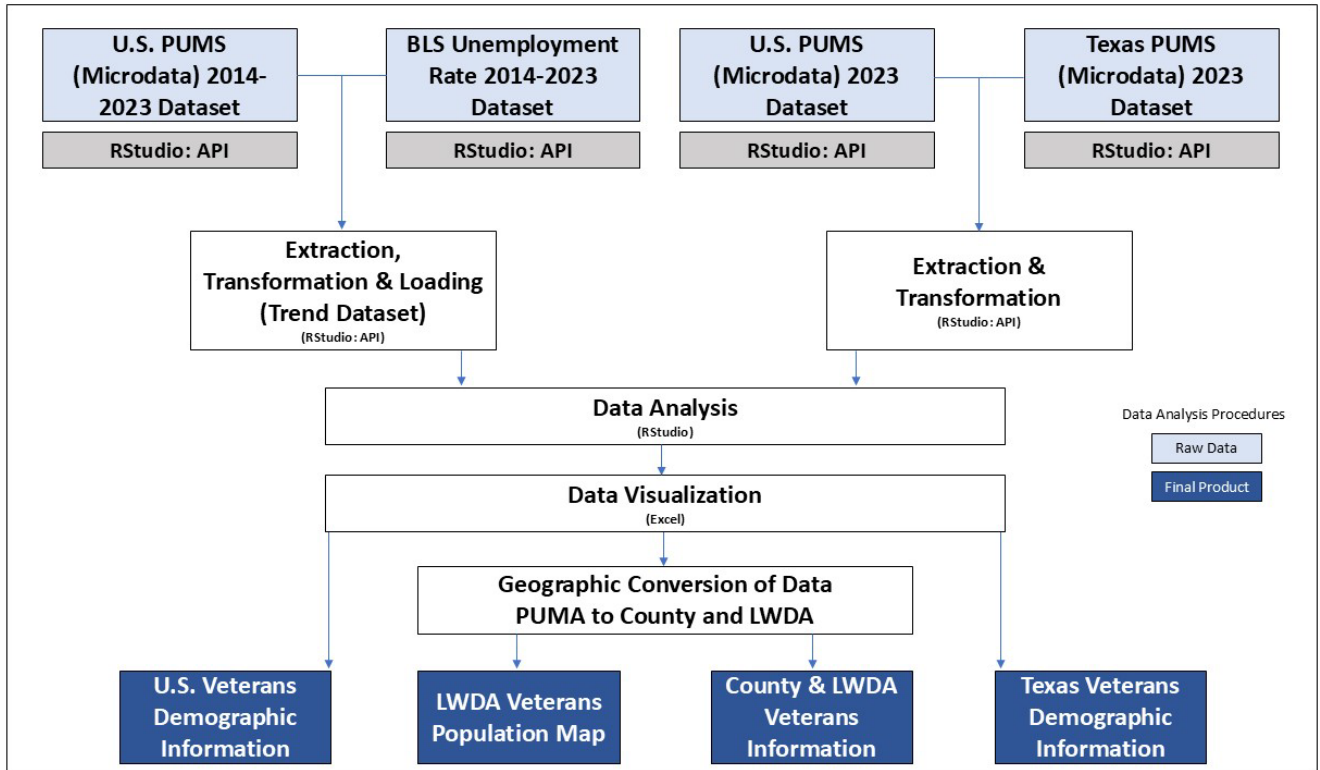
U.S. PUMS (Microdata) 2014-2023 Dataset

RStudio: API

BLS Unemployment Rate 2014-2023 Dataset

RStudio: API

U.S. PUMS (Microdata) 2023 Dataset

RStudio: API

Texas PUMS (Microdata) 2023 Dataset

RStudio: API

Extraction, Transformation & Loading (Trend Dataset)
(RStudio: API)

Extraction & Transformation
(RStudio: API)

Data Analysis
(RStudio)

Data Analysis Procedures

Raw Data

Final Product

Data Visualization
(Excel)

Geographic Conversion of Data PUMA to County and LWDA

U.S. Veterans Demographic Information

LWDA Veterans Population Map

County & LWDA Veterans Information

Texas Veterans Demographic Information